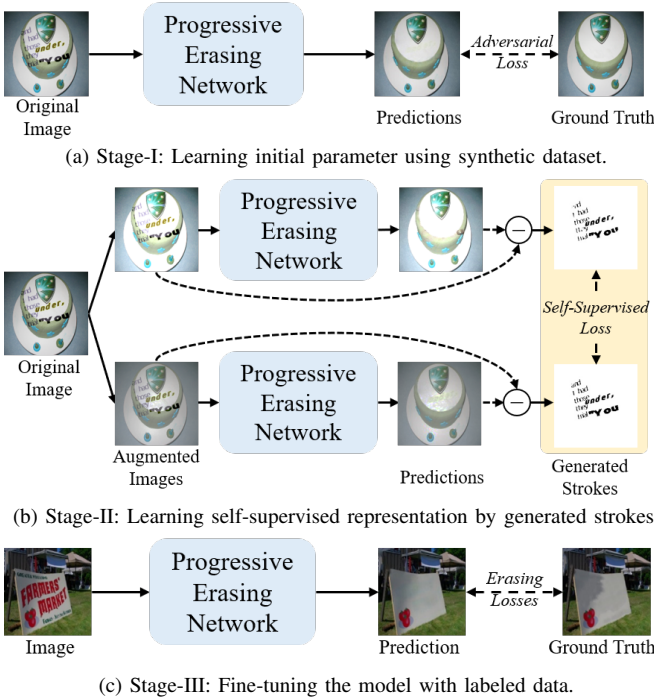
Original Image

Progressive Erasing Network

Predictions

Adversarial Loss

Ground Truth

(a) Stage-I: Learning initial parameter using synthetic dataset.

Original Image

Progressive Erasing Network

Progressive Erasing Network

Self-Supervised Loss

Augmented Images

Predictions

Generated Strokes

(b) Stage-II: Learning self-supervised representation by generated strokes

FARMERS' MARKET

Image

Progressive Erasing Network

Prediction

Erasing Losses

Ground Truth

(c) Stage-III: Fine-tuning the model with labeled data.